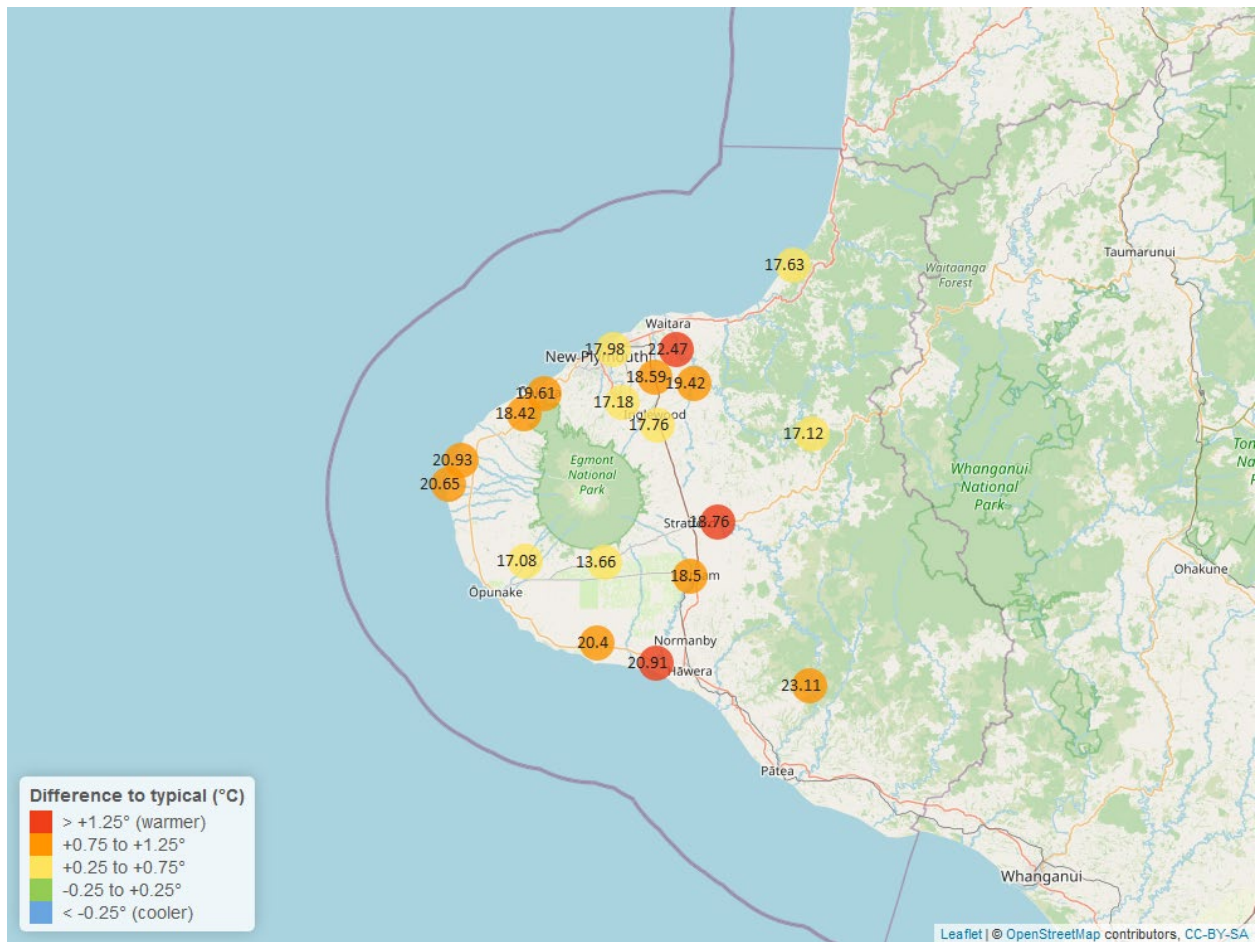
Taumarunui
Waitaanga Forest
17.63
Waitara
17.98
New Plymouth
22.47
18.59
19.42
19.61
18.42
17.18
Inglewood
17.76
17.12
20.93
20.65
Egmont National Park
Whanganui National Park
Tongariro National Park
Stratford
18.76
17.08
13.66
18.5
Eltham
Ōpunake
Ohakune
20.4
Normanby
20.91
Hāwera
23.11
Pātea
Whanganui

Difference to typical (°C)
> +1.25° (warmer)
+0.75 to +1.25°
+0.25 to +0.75°
-0.25 to +0.25°
< -0.25° (cooler)

Leaflet | © OpenStreetMap contributors, CC-BY-SA